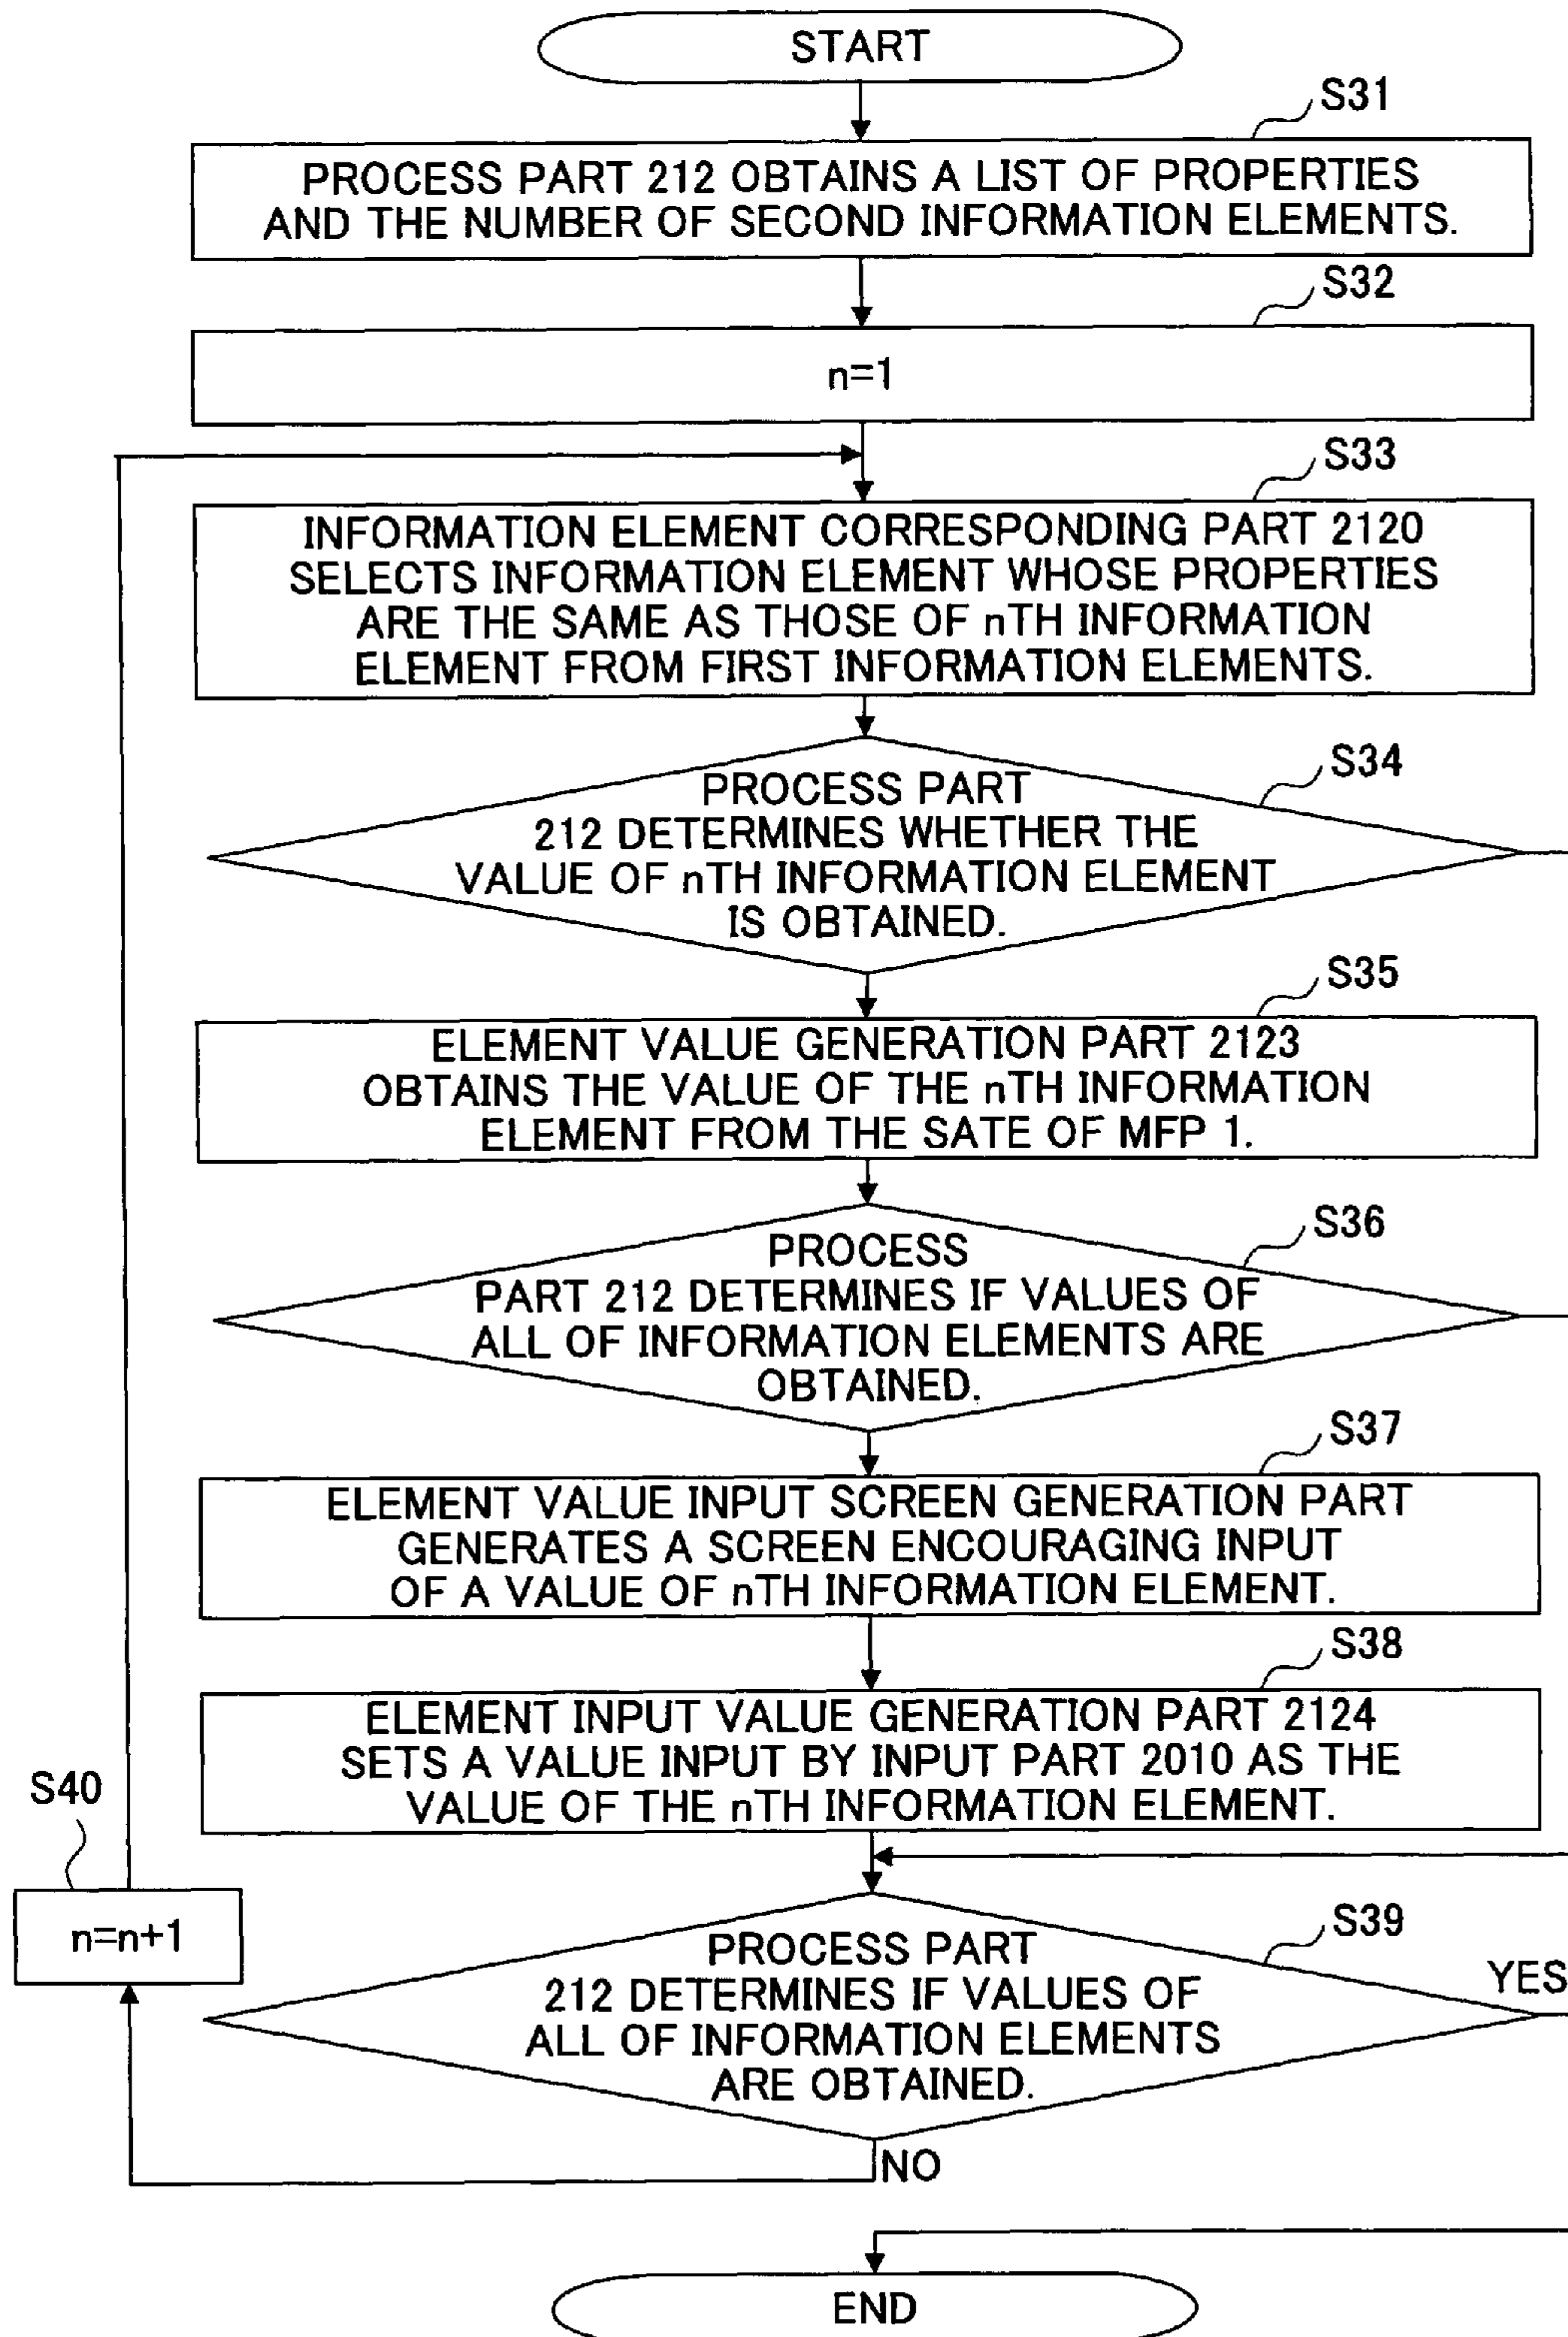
START

S31

PROCESS PART 212 OBTAINS A LIST OF PROPERTIES AND THE NUMBER OF SECOND INFORMATION ELEMENTS.

S32

n=1

S33

INFORMATION ELEMENT CORRESPONDING PART 2120 SELECTS INFORMATION ELEMENT WHOSE PROPERTIES ARE THE SAME AS THOSE OF nTH INFORMATION ELEMENT FROM FIRST INFORMATION ELEMENTS.

S34

PROCESS PART 212 DETERMINES WHETHER THE VALUE OF nTH INFORMATION ELEMENT IS OBTAINED.

S35

ELEMENT VALUE GENERATION PART 2123 OBTAINS THE VALUE OF THE nTH INFORMATION ELEMENT FROM THE SATE OF MFP 1.

S36

PROCESS PART 212 DETERMINES IF VALUES OF ALL OF INFORMATION ELEMENTS ARE OBTAINED.

S37

ELEMENT VALUE INPUT SCREEN GENERATION PART GENERATES A SCREEN ENCOURAGING INPUT OF A VALUE OF nTH INFORMATION ELEMENT.

S38

ELEMENT INPUT VALUE GENERATION PART 2124 SETS A VALUE INPUT BY INPUT PART 2010 AS THE VALUE OF THE nTH INFORMATION ELEMENT.

S40

n=n+1

S39

PROCESS PART 212 DETERMINES IF VALUES OF ALL OF INFORMATION ELEMENTS ARE OBTAINED.

YES

NO

END